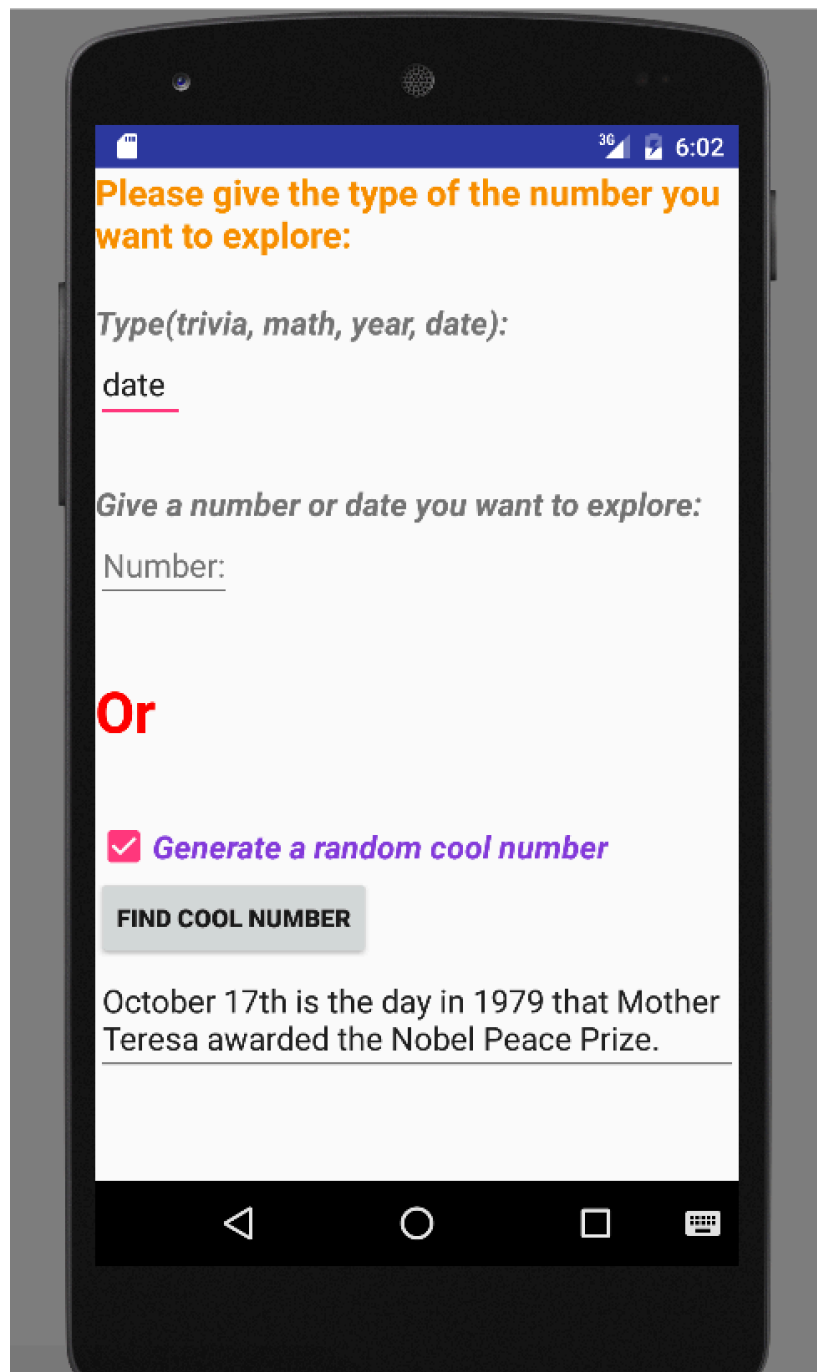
3G 6:02

Please give the type of the number you want to explore:

Type(trivia, math, year, date):

date

Give a number or date you want to explore:

Number:

Or

Generate a random cool number

FIND COOL NUMBER

October 17th is the day in 1979 that Mother Teresa awarded the Nobel Peace Prize.